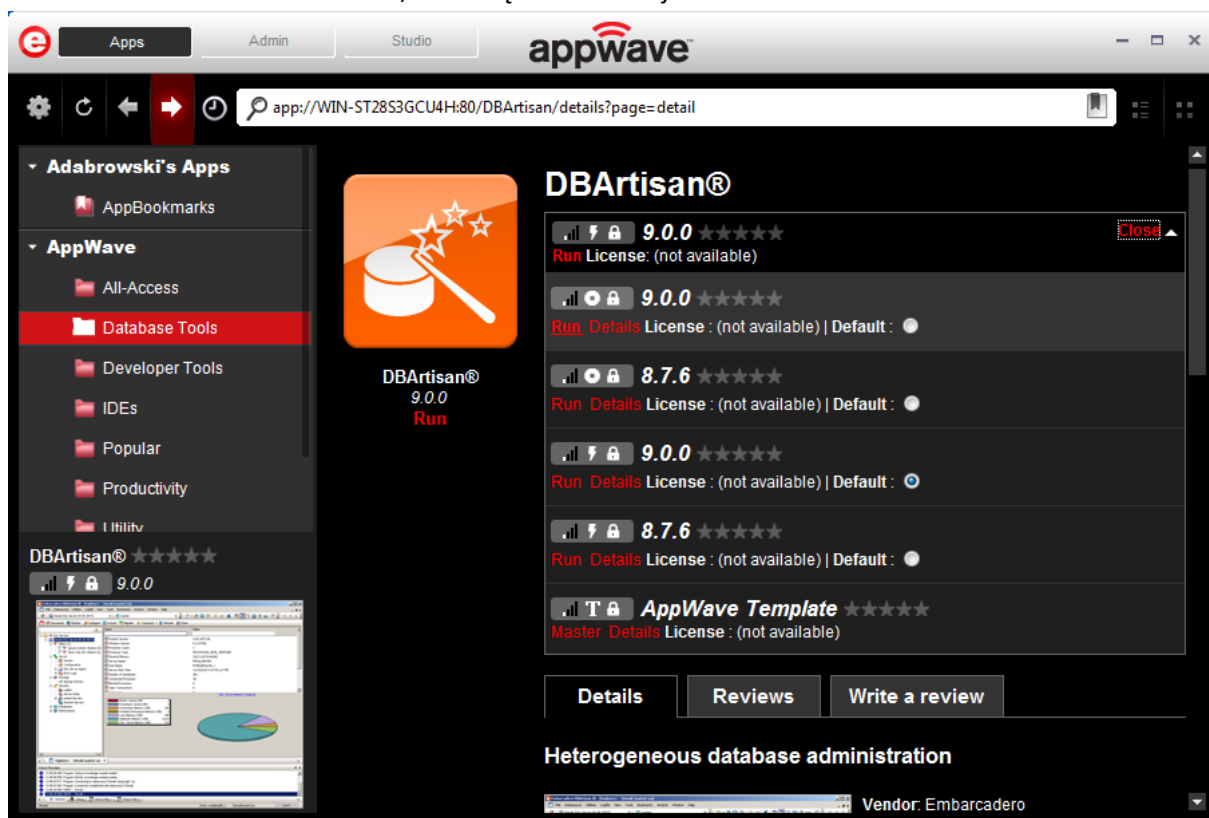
Apps Admin Studio

appwave

app://WIN-ST28S3GCU4H:80/DBArtisan/details?page=detail

Adabrowski's Apps

AppBookmarks

AppWave

All-Access

Database Tools

Developer Tools

IDEs

Popular

Productivity

Utility

DBArtisan®

9.0.0

DBArtisan®

9.0.0

Run

DBArtisan®

9.0.0

Close

Run License: (not available)

9.0.0

Run Details License : (not available) | Default :

8.7.6

Run Details License : (not available) | Default :

9.0.0

Run Details License : (not available) | Default :

8.7.6

Run Details License : (not available) | Default :

AppWave Template

Master Details License : (not available)

Details Reviews Write a review

Heterogeneous database administration

Vendor: Embarcadero